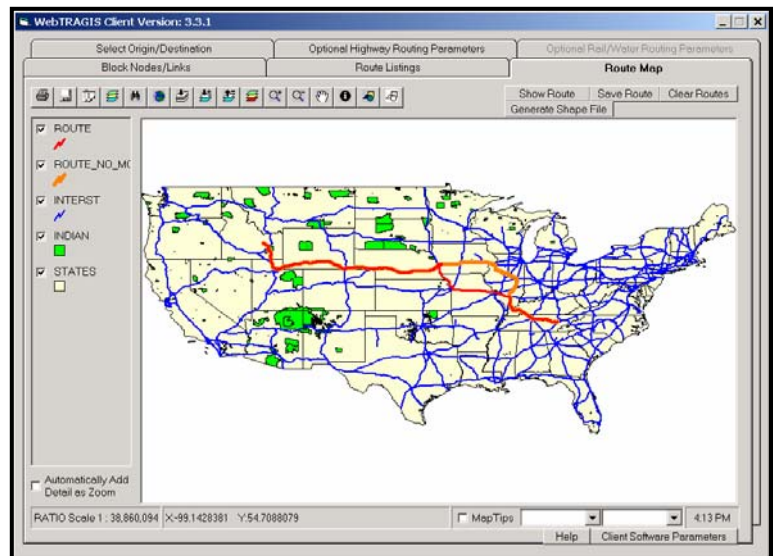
WebTRAGIS Client Version: 3.3.1

Select Origin/Destination
Optional Highway Routing Parameters
Optional Rail/Water Routing Parameters
Block Nodes/Links
Route Listings
Route Map

Show Route
Save Route
Clear Routes
Generate Shape File

ROUTE
ROUTE_NO_MC
INTERST
INDIAN
STATES

Automatically Add Detail as Zoom

RATIO Scale 1 : 38,860,094 X:-99.1428381 Y:54.7088079
MapTips
4:13 PM
Help
Client Software Parameters